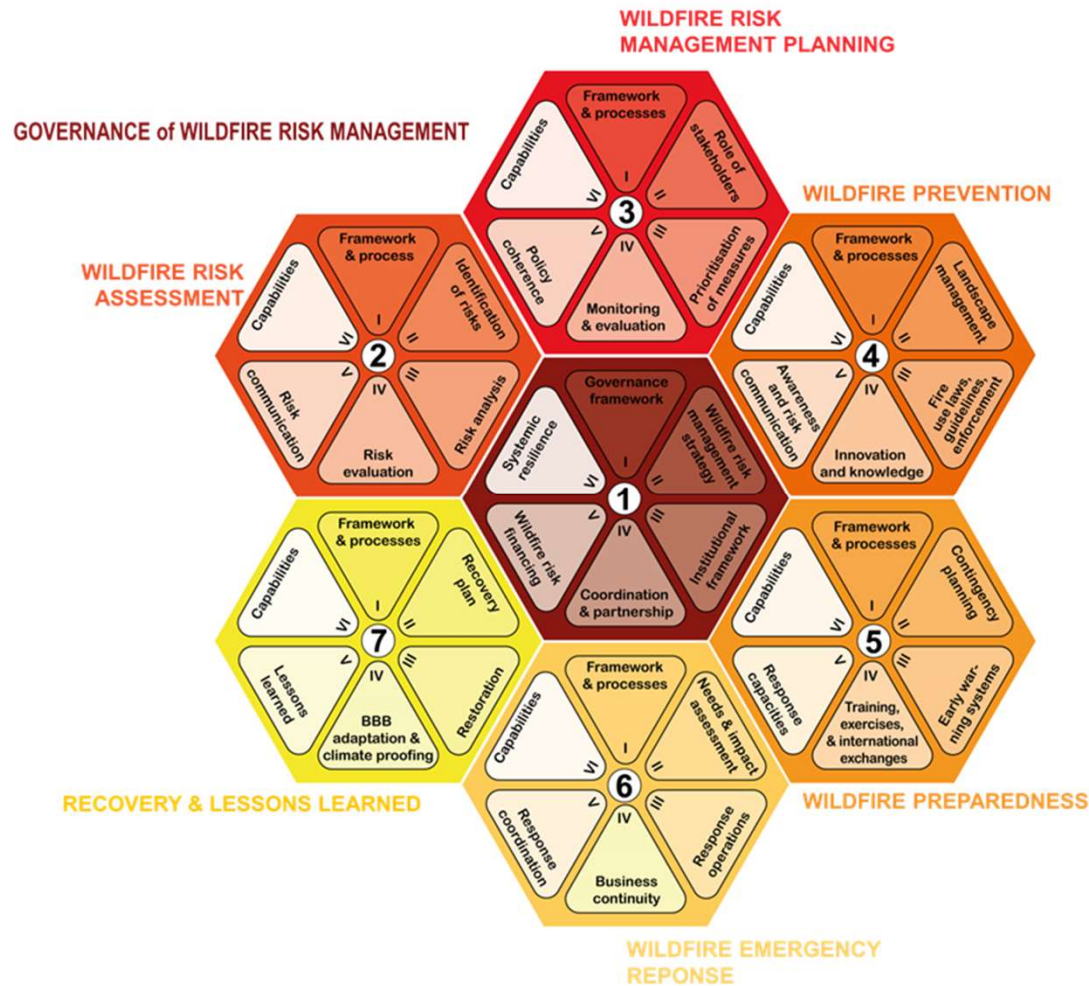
WILDFIRE RISK MANAGEMENT PLANNING

GOVERNANCE of WILDFIRE RISK MANAGEMENT

Framework & processes
Role of stakeholders
Prioritisation of measures
Monitoring & evaluation
Policy coherence
Capabilities
I II III IV V VI
3

WILDFIRE PREVENTION

Framework & processes
Landscape management
Fire use laws, guidelines, enforcement
Innovation and knowledge
Awareness and risk communication
Capabilities
I II III IV V VI
4

WILDFIRE RISK ASSESSMENT

Framework & process
Identification of risks
Risk analysis
Risk evaluation
Risk communication
Capabilities
I II III IV V VI
2

Governance framework
Wildfire risk management strategy
Institutional framework
Coordination & partnership
Wildfire risk financing
Systemic resilience
I II III IV V VI
1

Framework & processes
Recovery plan
Restoration
BBB adaptation & climate proofing
Lessons learned
Capabilities
I II III IV V VI
7

Framework & processes
Contingency planning
Early warning systems
Training, exercises, & international exchanges
Response capacities
Capabilities
I II III IV V VI
5

Framework & processes
Needs & impact assessment
Response operations
Business continuity
Response coordination
Capabilities
I II III IV V VI
6

RECOVERY & LESSONS LEARNED

WILDFIRE PREPAREDNESS

WILDFIRE EMERGENCY REPONSE